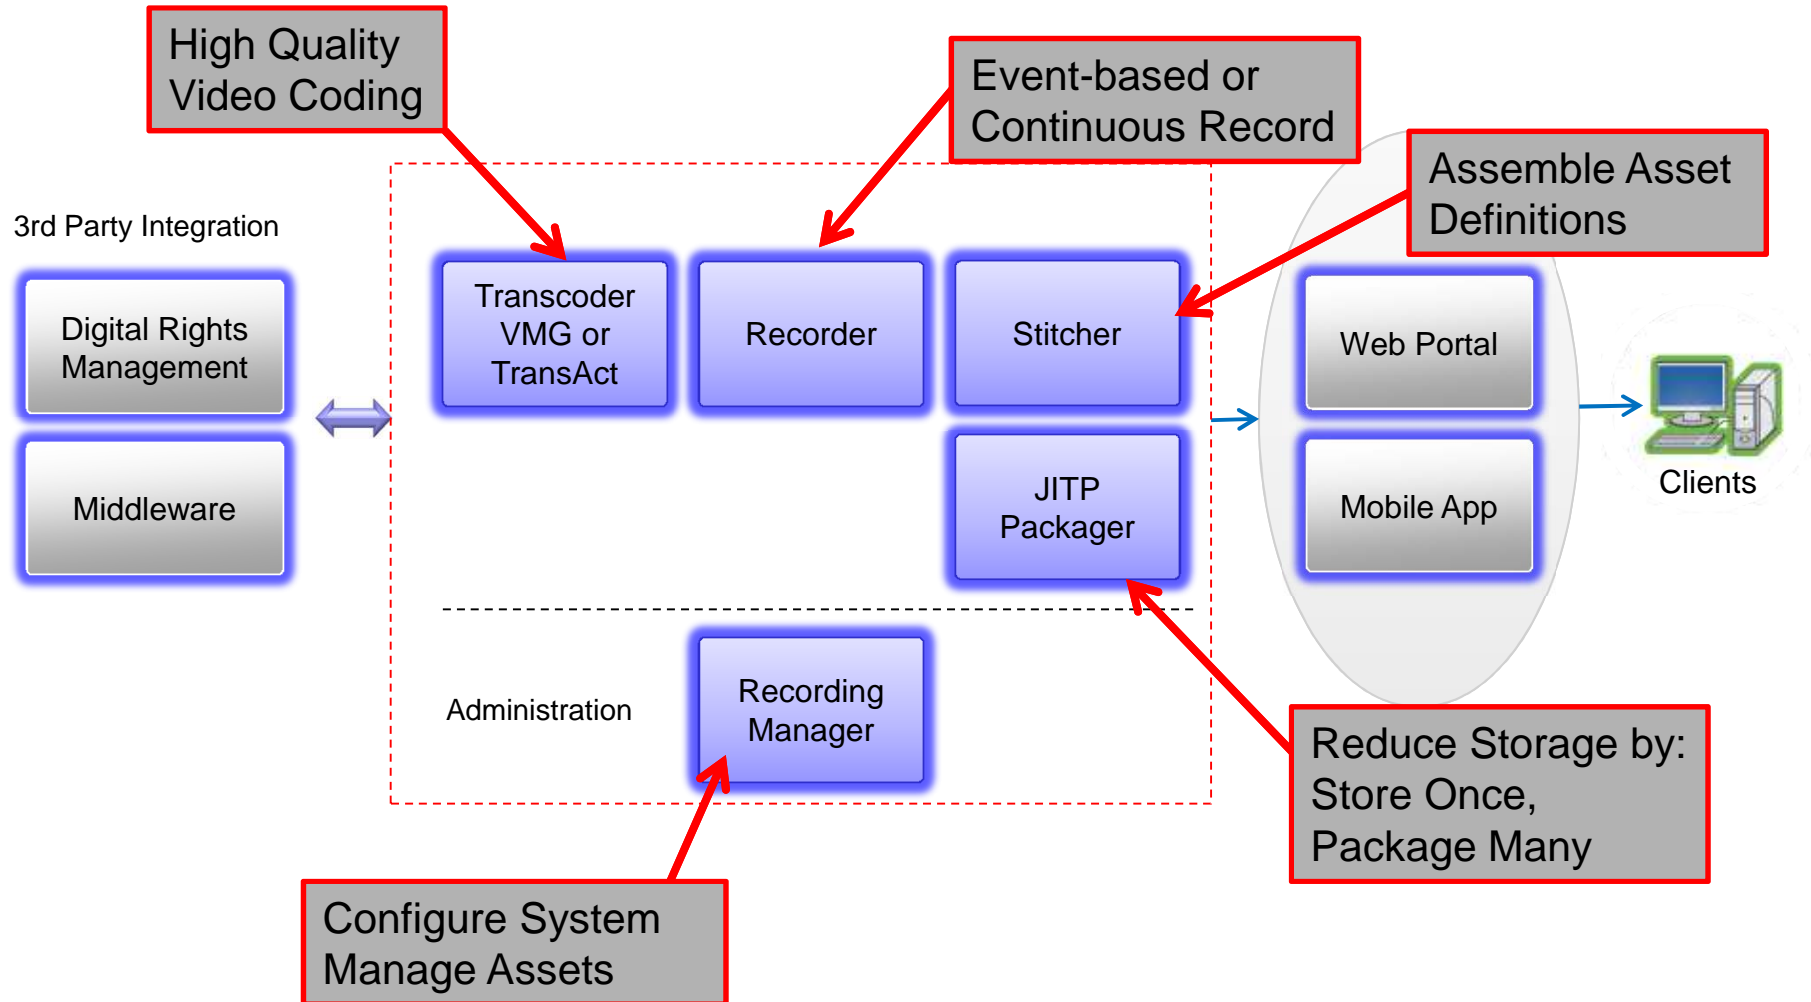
High Quality Video Coding

Event-based or Continuous Record

Assemble Asset Definitions

3rd Party Integration

Digital Rights Management

Middleware

Transcoder VMG or TransAct

Recorder

Stitcher

JITP Packager

Web Portal

Mobile App

Clients

Administration

Recording Manager

Reduce Storage by: Store Once, Package Many

Configure System Manage Assets